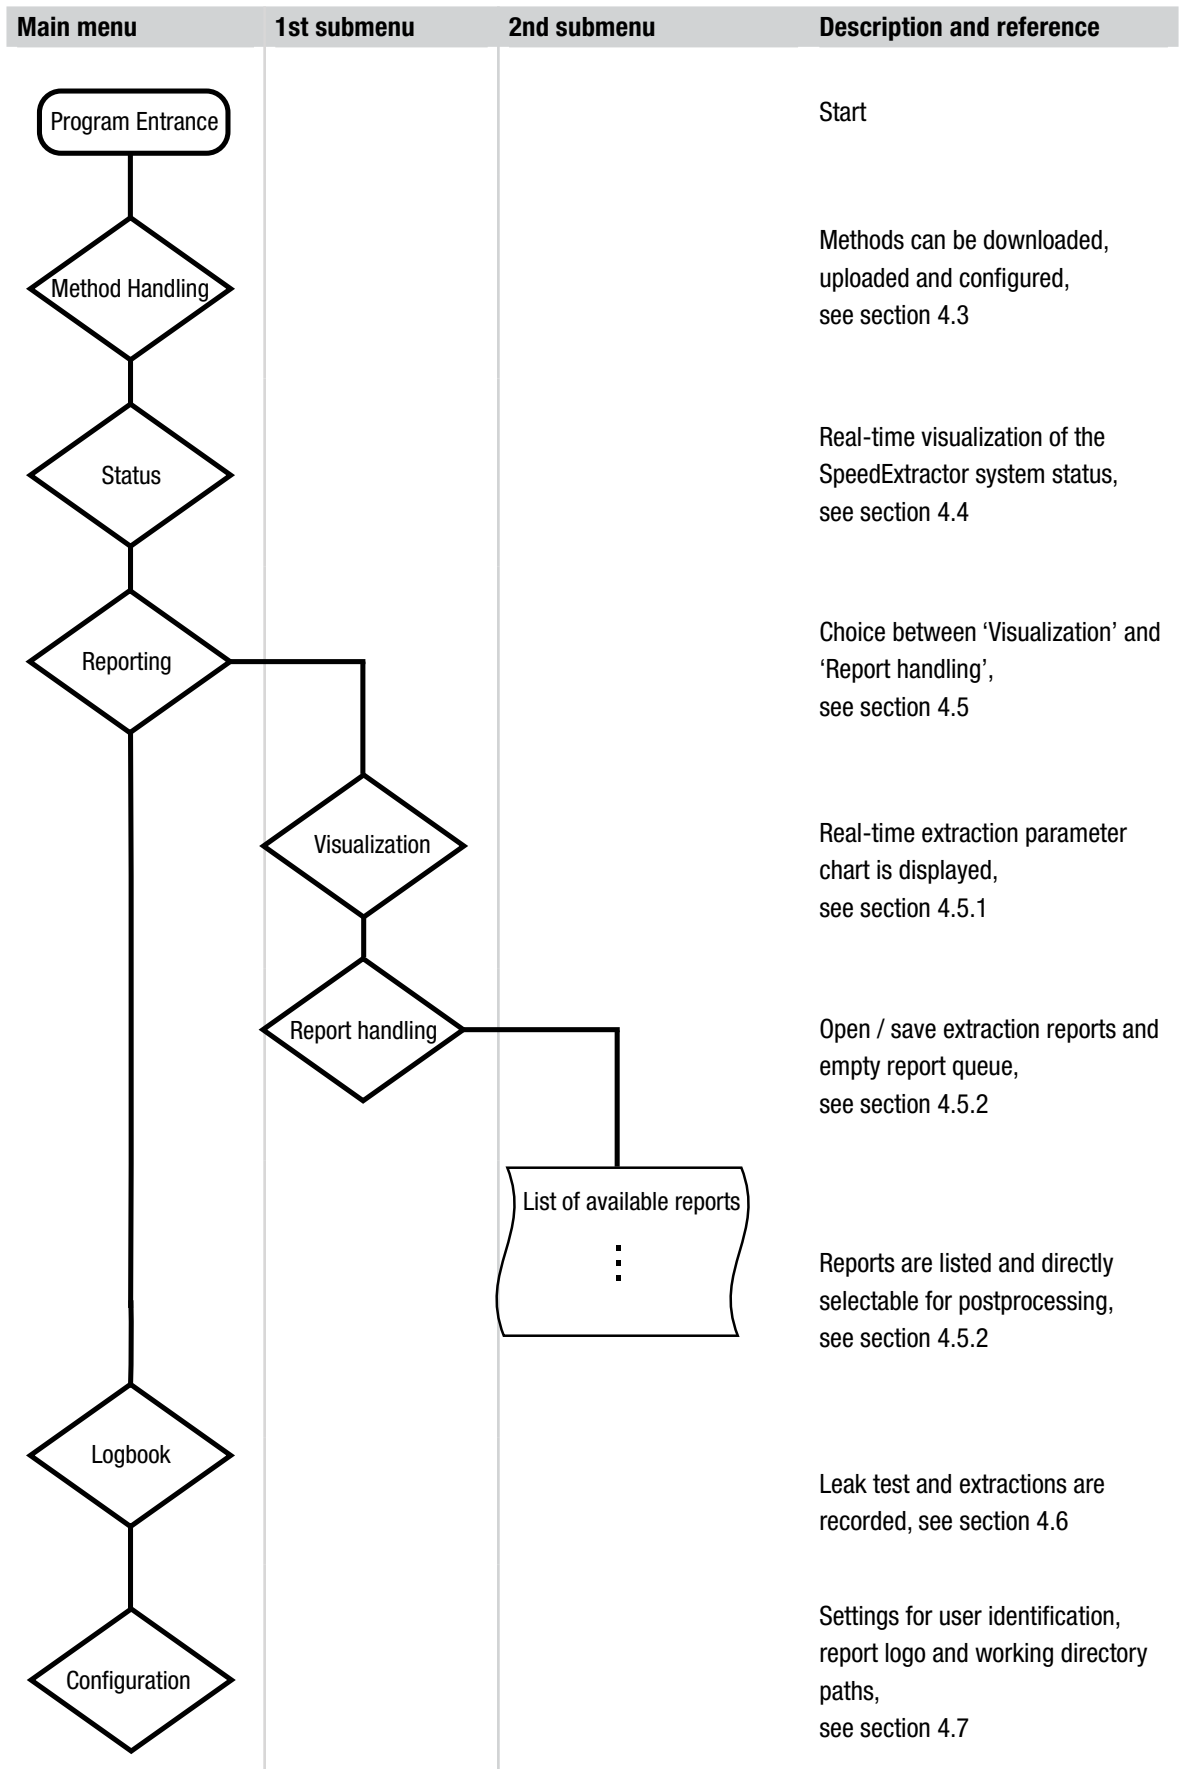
Main menu | 1st submenu | 2nd submenu | Description and reference

Program Entrance

Start

Method Handling

Methods can be downloaded, uploaded and configured, see section 4.3

Status

Real-time visualization of the SpeedExtractor system status, see section 4.4

Reporting

Choice between 'Visualization' and 'Report handling', see section 4.5

Visualization

Real-time extraction parameter chart is displayed, see section 4.5.1

Report handling

Open / save extraction reports and empty report queue, see section 4.5.2

List of available reports

Reports are listed and directly selectable for postprocessing, see section 4.5.2

Logbook

Leak test and extractions are recorded, see section 4.6

Configuration

Settings for user identification, report logo and working directory paths, see section 4.7